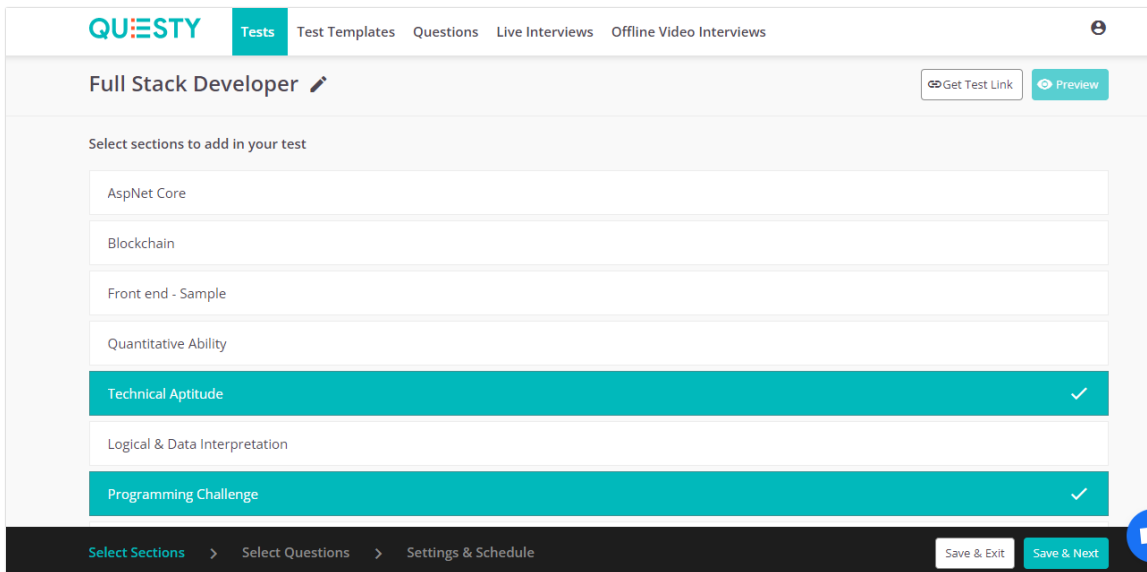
QUESTY Tests Test Templates Questions Live Interviews Offline Video Interviews

Full Stack Developer

Get Test Link Preview

Select sections to add in your test

AspNet Core

Blockchain

Front end - Sample

Quantitative Ability

Technical Aptitude

Logical & Data Interpretation

Programming Challenge

Select Sections > Select Questions > Settings & Schedule

Save & Exit Save & Next